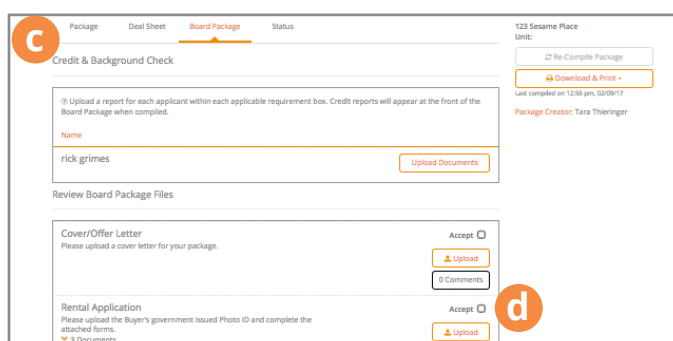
c

Package Deal Sheet Board Package Status

Credit & Background Check

Upload a report for each applicant within each applicable requirement box. Credit reports will appear at the front of the Board Package when compiled.

Name

rick grimes

Upload Documents

Review Board Package Files

Cover/Offer Letter

Please upload a cover letter for your package.

Accept

Upload

0 Comments

Rental Application

Please upload the Buyer's government issued Photo ID and complete the attached forms.

3 Documents

Accept

Upload

d

123 Sesame Place

Unit:

Re-Compile Package

Download & Print

Last compiled on 12:56 pm, 02/09/17

Package Creator: Tara Thieringer